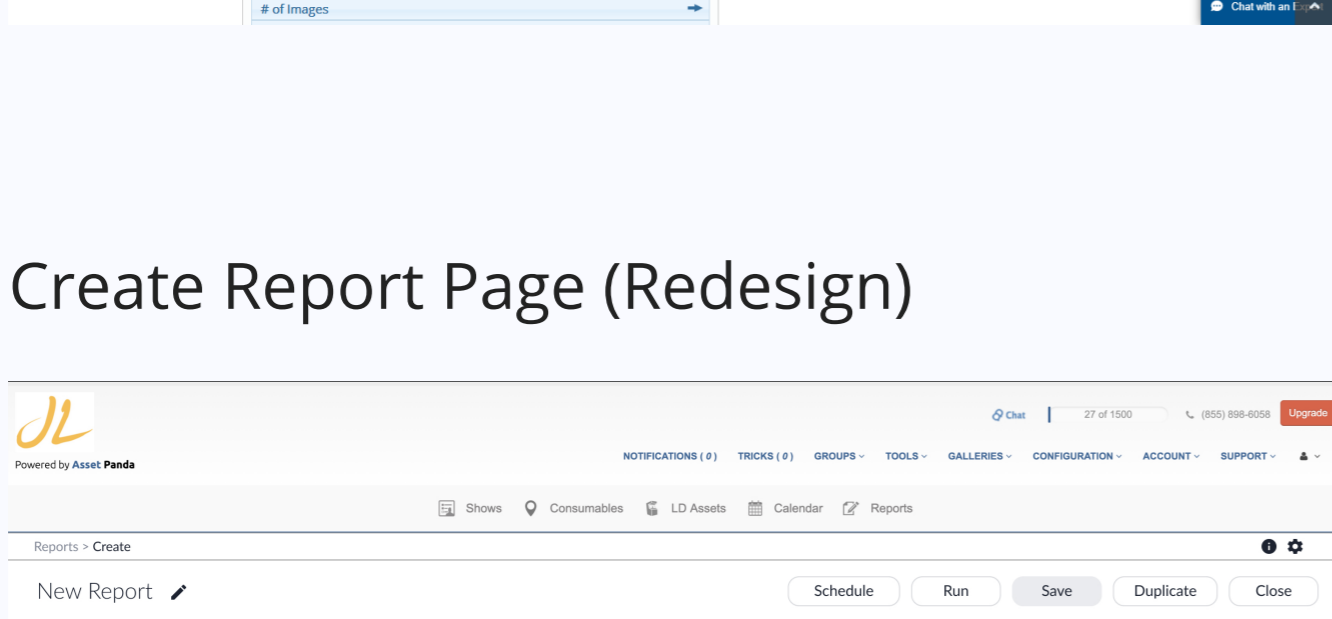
# of Images

Chat with an Exp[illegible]

Create Report Page (Redesign)

JL
Powered by Asset Panda

Chat
27 of 1500
(855) 898-6058
Upgrade

NOTIFICATIONS ( 0 ) TRICKS ( 0 ) GROUPS TOOLS GALLERIES CONFIGURATION ACCOUNT SUPPORT

Shows Consumables LD Assets Calendar Reports

Reports > Create

New Report

Schedule Run Save Duplicate Close